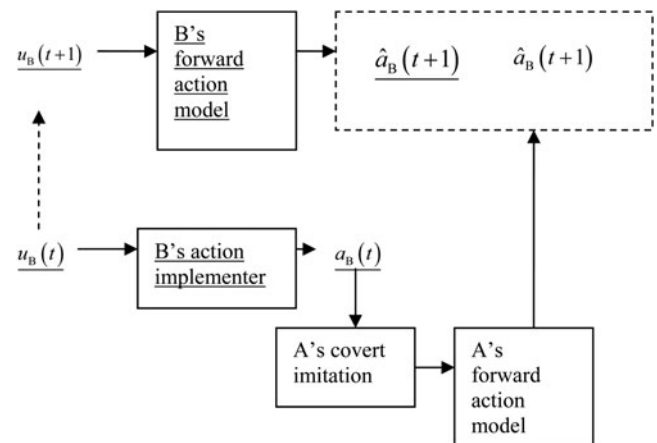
$\underline{u_B(t+1)}$

B's forward action model

$\underline{\hat{a}_B(t+1)}$ $\hat{a}_B(t+1)$

$\underline{u_B(t)}$

B's action implementer

$\underline{a_B(t)}$

A's covert imitation

A's forward action model